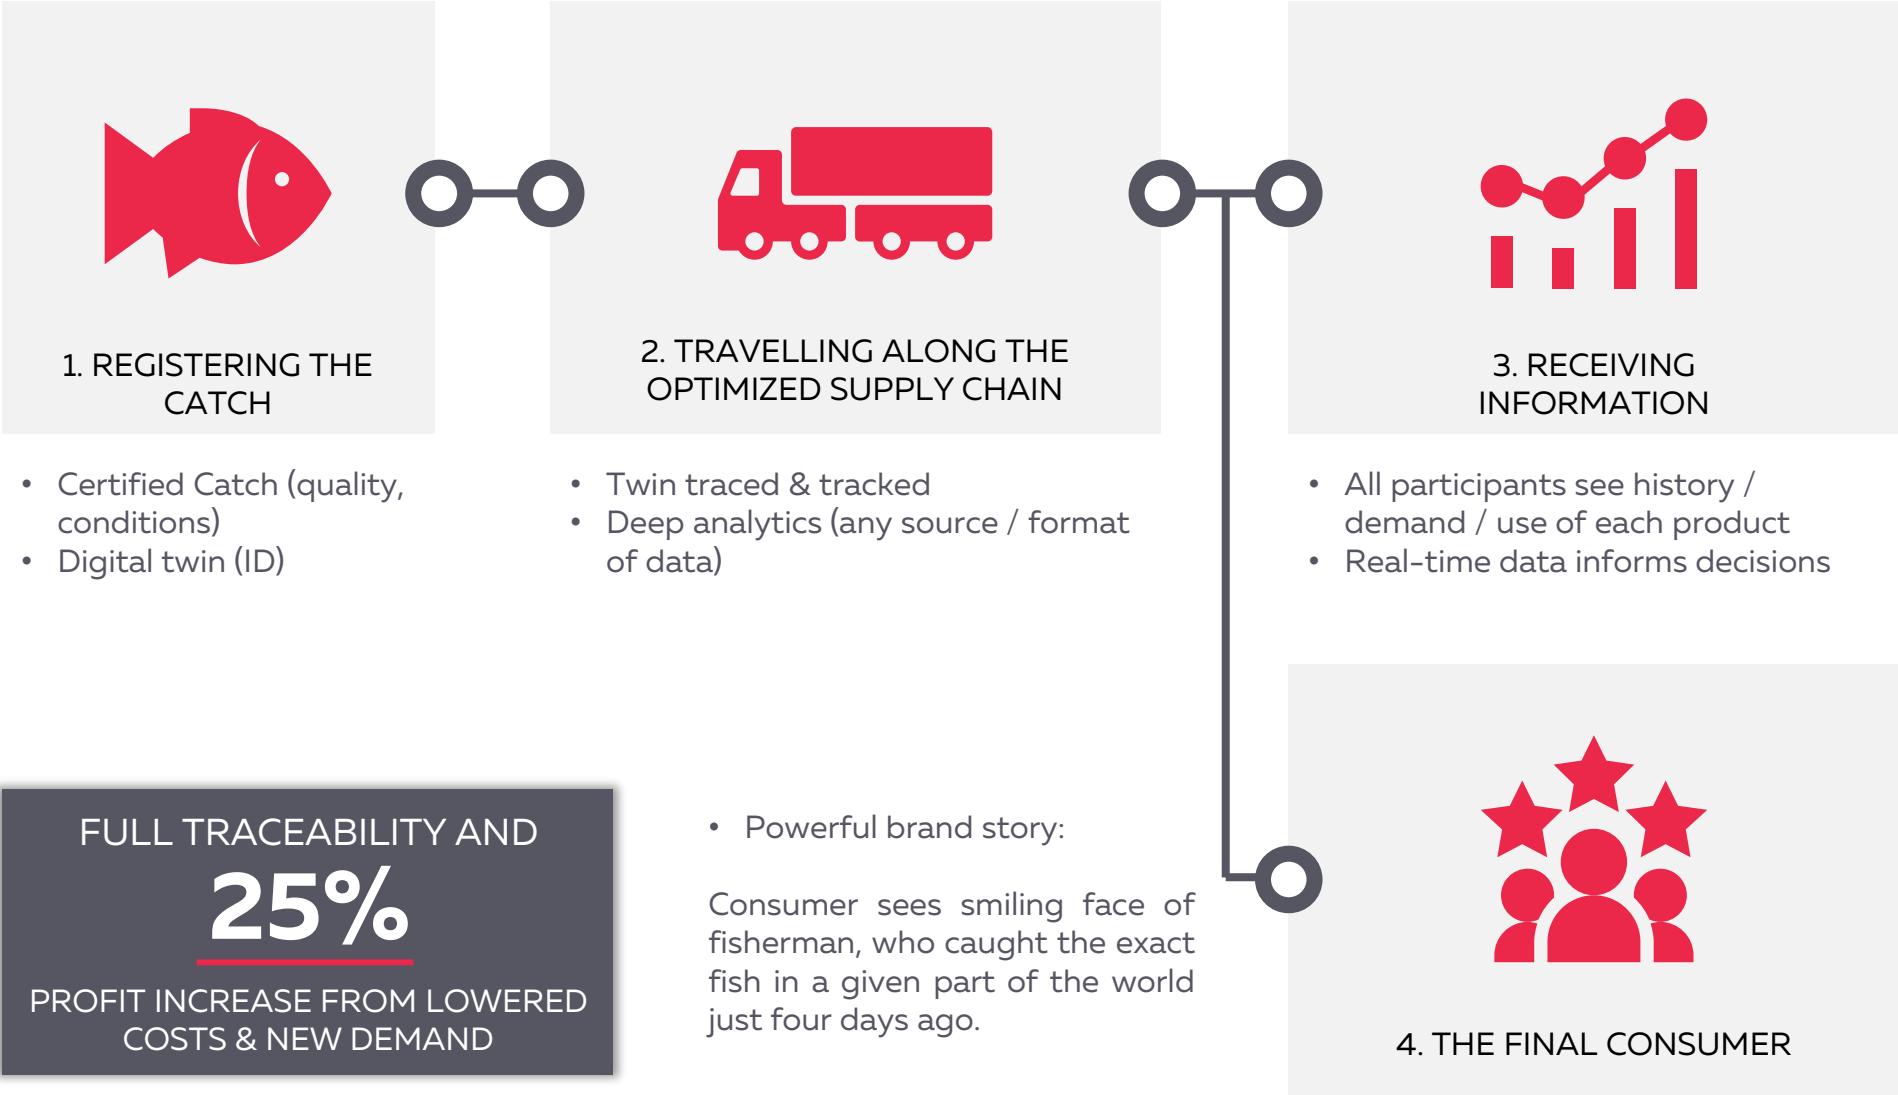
1. REGISTERING THE CATCH

- Certified Catch (quality, conditions)
- Digital twin (ID)

2. TRAVELLING ALONG THE OPTIMIZED SUPPLY CHAIN

- Twin traced & tracked
- Deep analytics (any source / format of data)

3. RECEIVING INFORMATION

- All participants see history / demand / use of each product
- Real-time data informs decisions

FULL TRACEABILITY AND

25%

PROFIT INCREASE FROM LOWERED COSTS & NEW DEMAND

- Powerful brand story:

Consumer sees smiling face of fisherman, who caught the exact fish in a given part of the world just four days ago.

4. THE FINAL CONSUMER